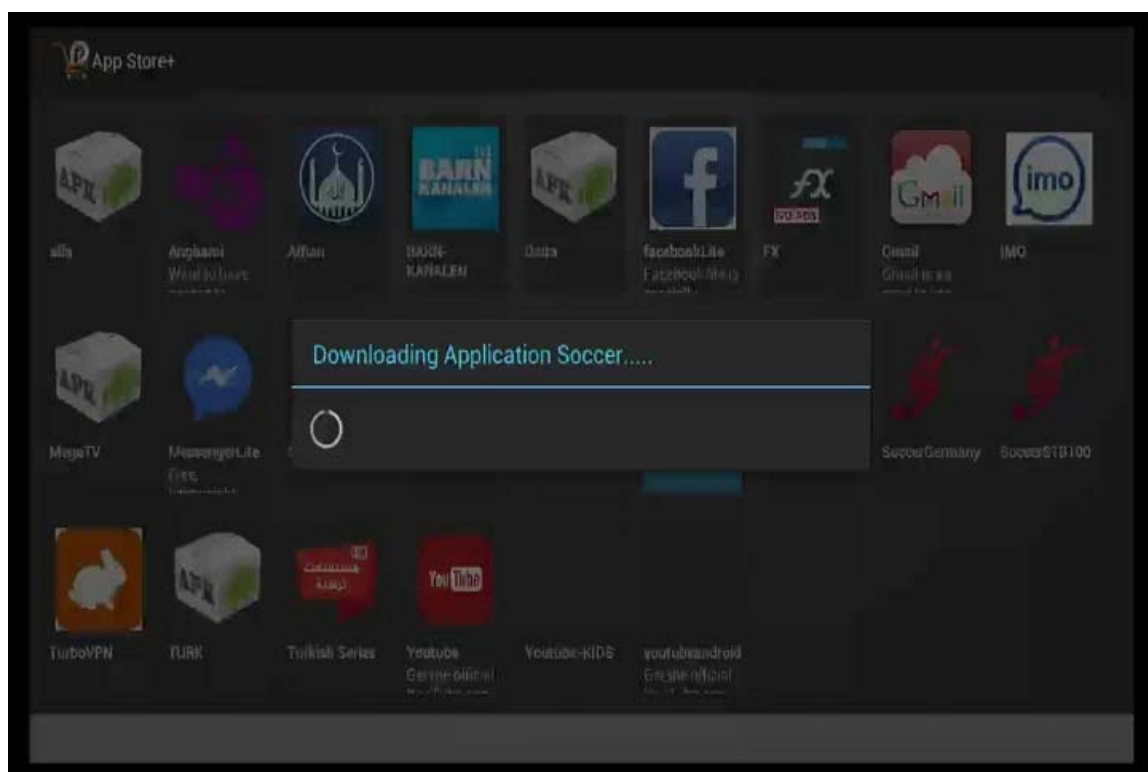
App Store+

APK
alfa

Angham
Want to have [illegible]

Athan

BARN KANALEN
BARN-KANALEN

APK
Data

facebookLite
Facebook Messenger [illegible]

FX
FX

Gmail
Gmail
Gmail is an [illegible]

imo
IMO

APK
MegaTV

MessengerLite
Free, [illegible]

Downloading Application Soccer.....

SoccerGermany

SoccerSTB100

TurboVPN

APK
TURK

Turkish Series

You Tube
Youtube
Enjoy the official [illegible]

Youtube-KIDS

youtubeandroid
Enjoy the official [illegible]